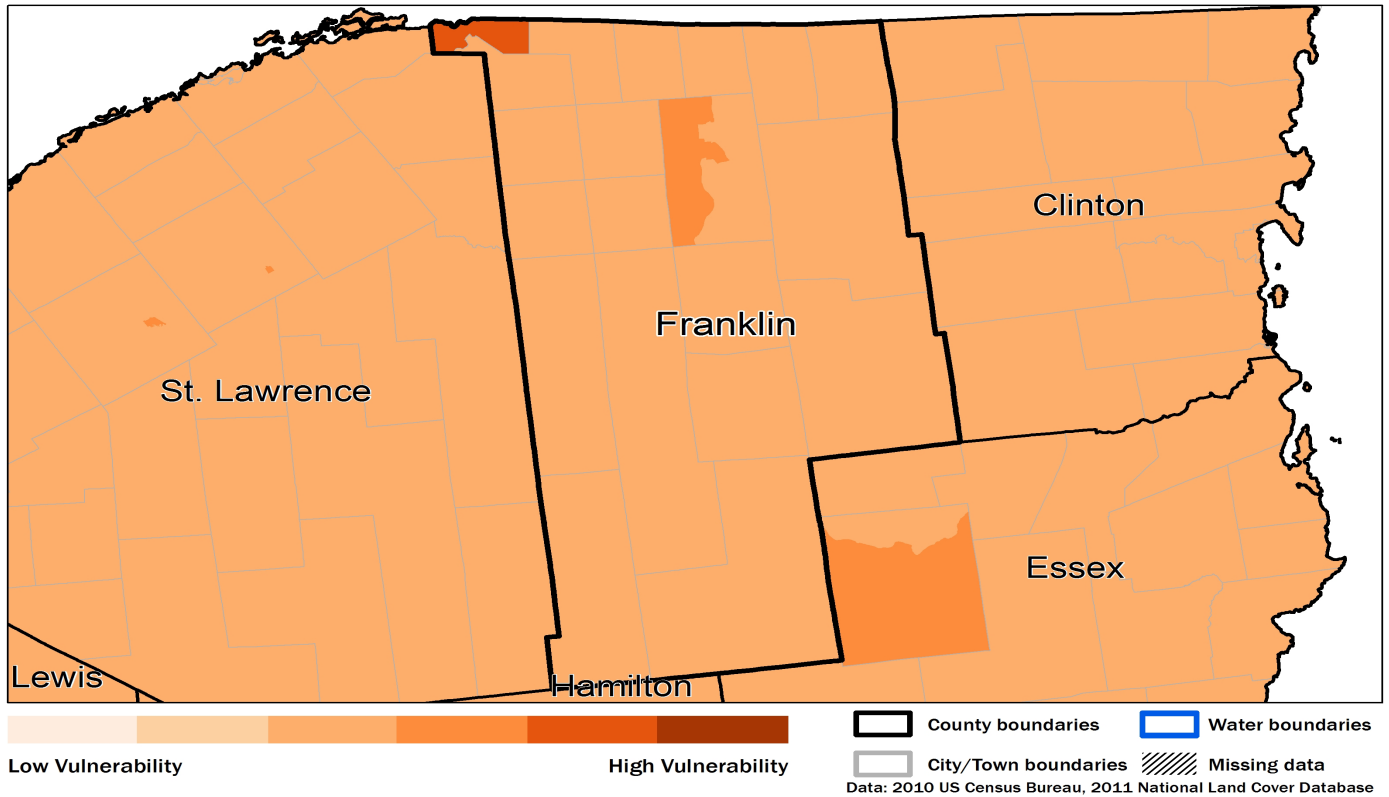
Clinton

Franklin

St. Lawrence

Essex

Lewis

Hamilton

Low Vulnerability

High Vulnerability

County boundaries

Water boundaries

City/Town boundaries

Missing data

Data: 2010 US Census Bureau, 2011 National Land Cover Database